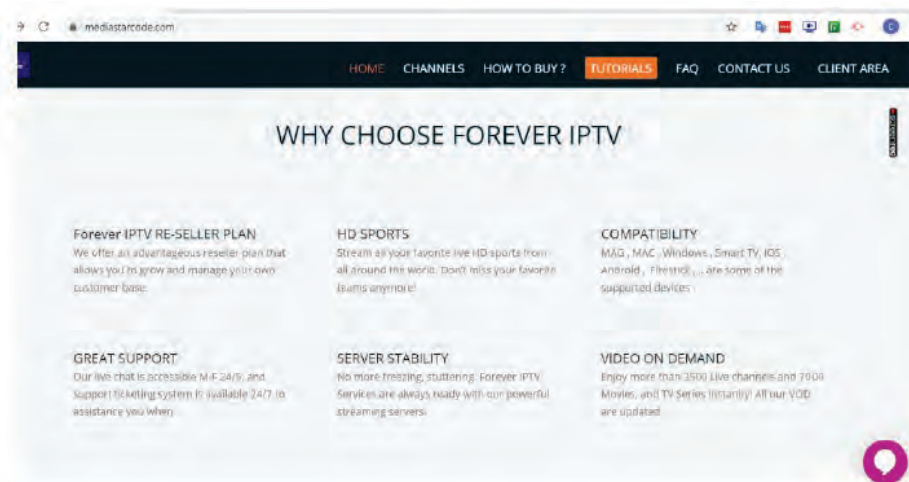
mediastarcode.com

HOME CHANNELS HOW TO BUY ? TUTORIALS FAQ CONTACT US CLIENT AREA

WHY CHOOSE FOREVER IPTV

Forever IPTV RE-SELLER PLAN
We offer an advantageous reseller plan that allows you to grow and manage your own customer base.

HD SPORTS
Stream all your favorite live HD sports from all around the world. Don't miss your favorite teams anymore!

COMPATIBILITY
MAG , MAC , Windows , Smart TV, IOS , Android , Firestick , ... are some of the supported devices .

GREAT SUPPORT
Our live chat is accessible M-F 24/5, and support ticketing system is available 24/7 to assistance you when.

SERVER STABILITY
No more freezing, stuttering. Forever IPTV Services are always ready with our powerful streaming servers.

VIDEO ON DEMAND
Enjoy more than 3500 Live channels and 7000 Movies, and TV Series instantly! All our VOD are updated